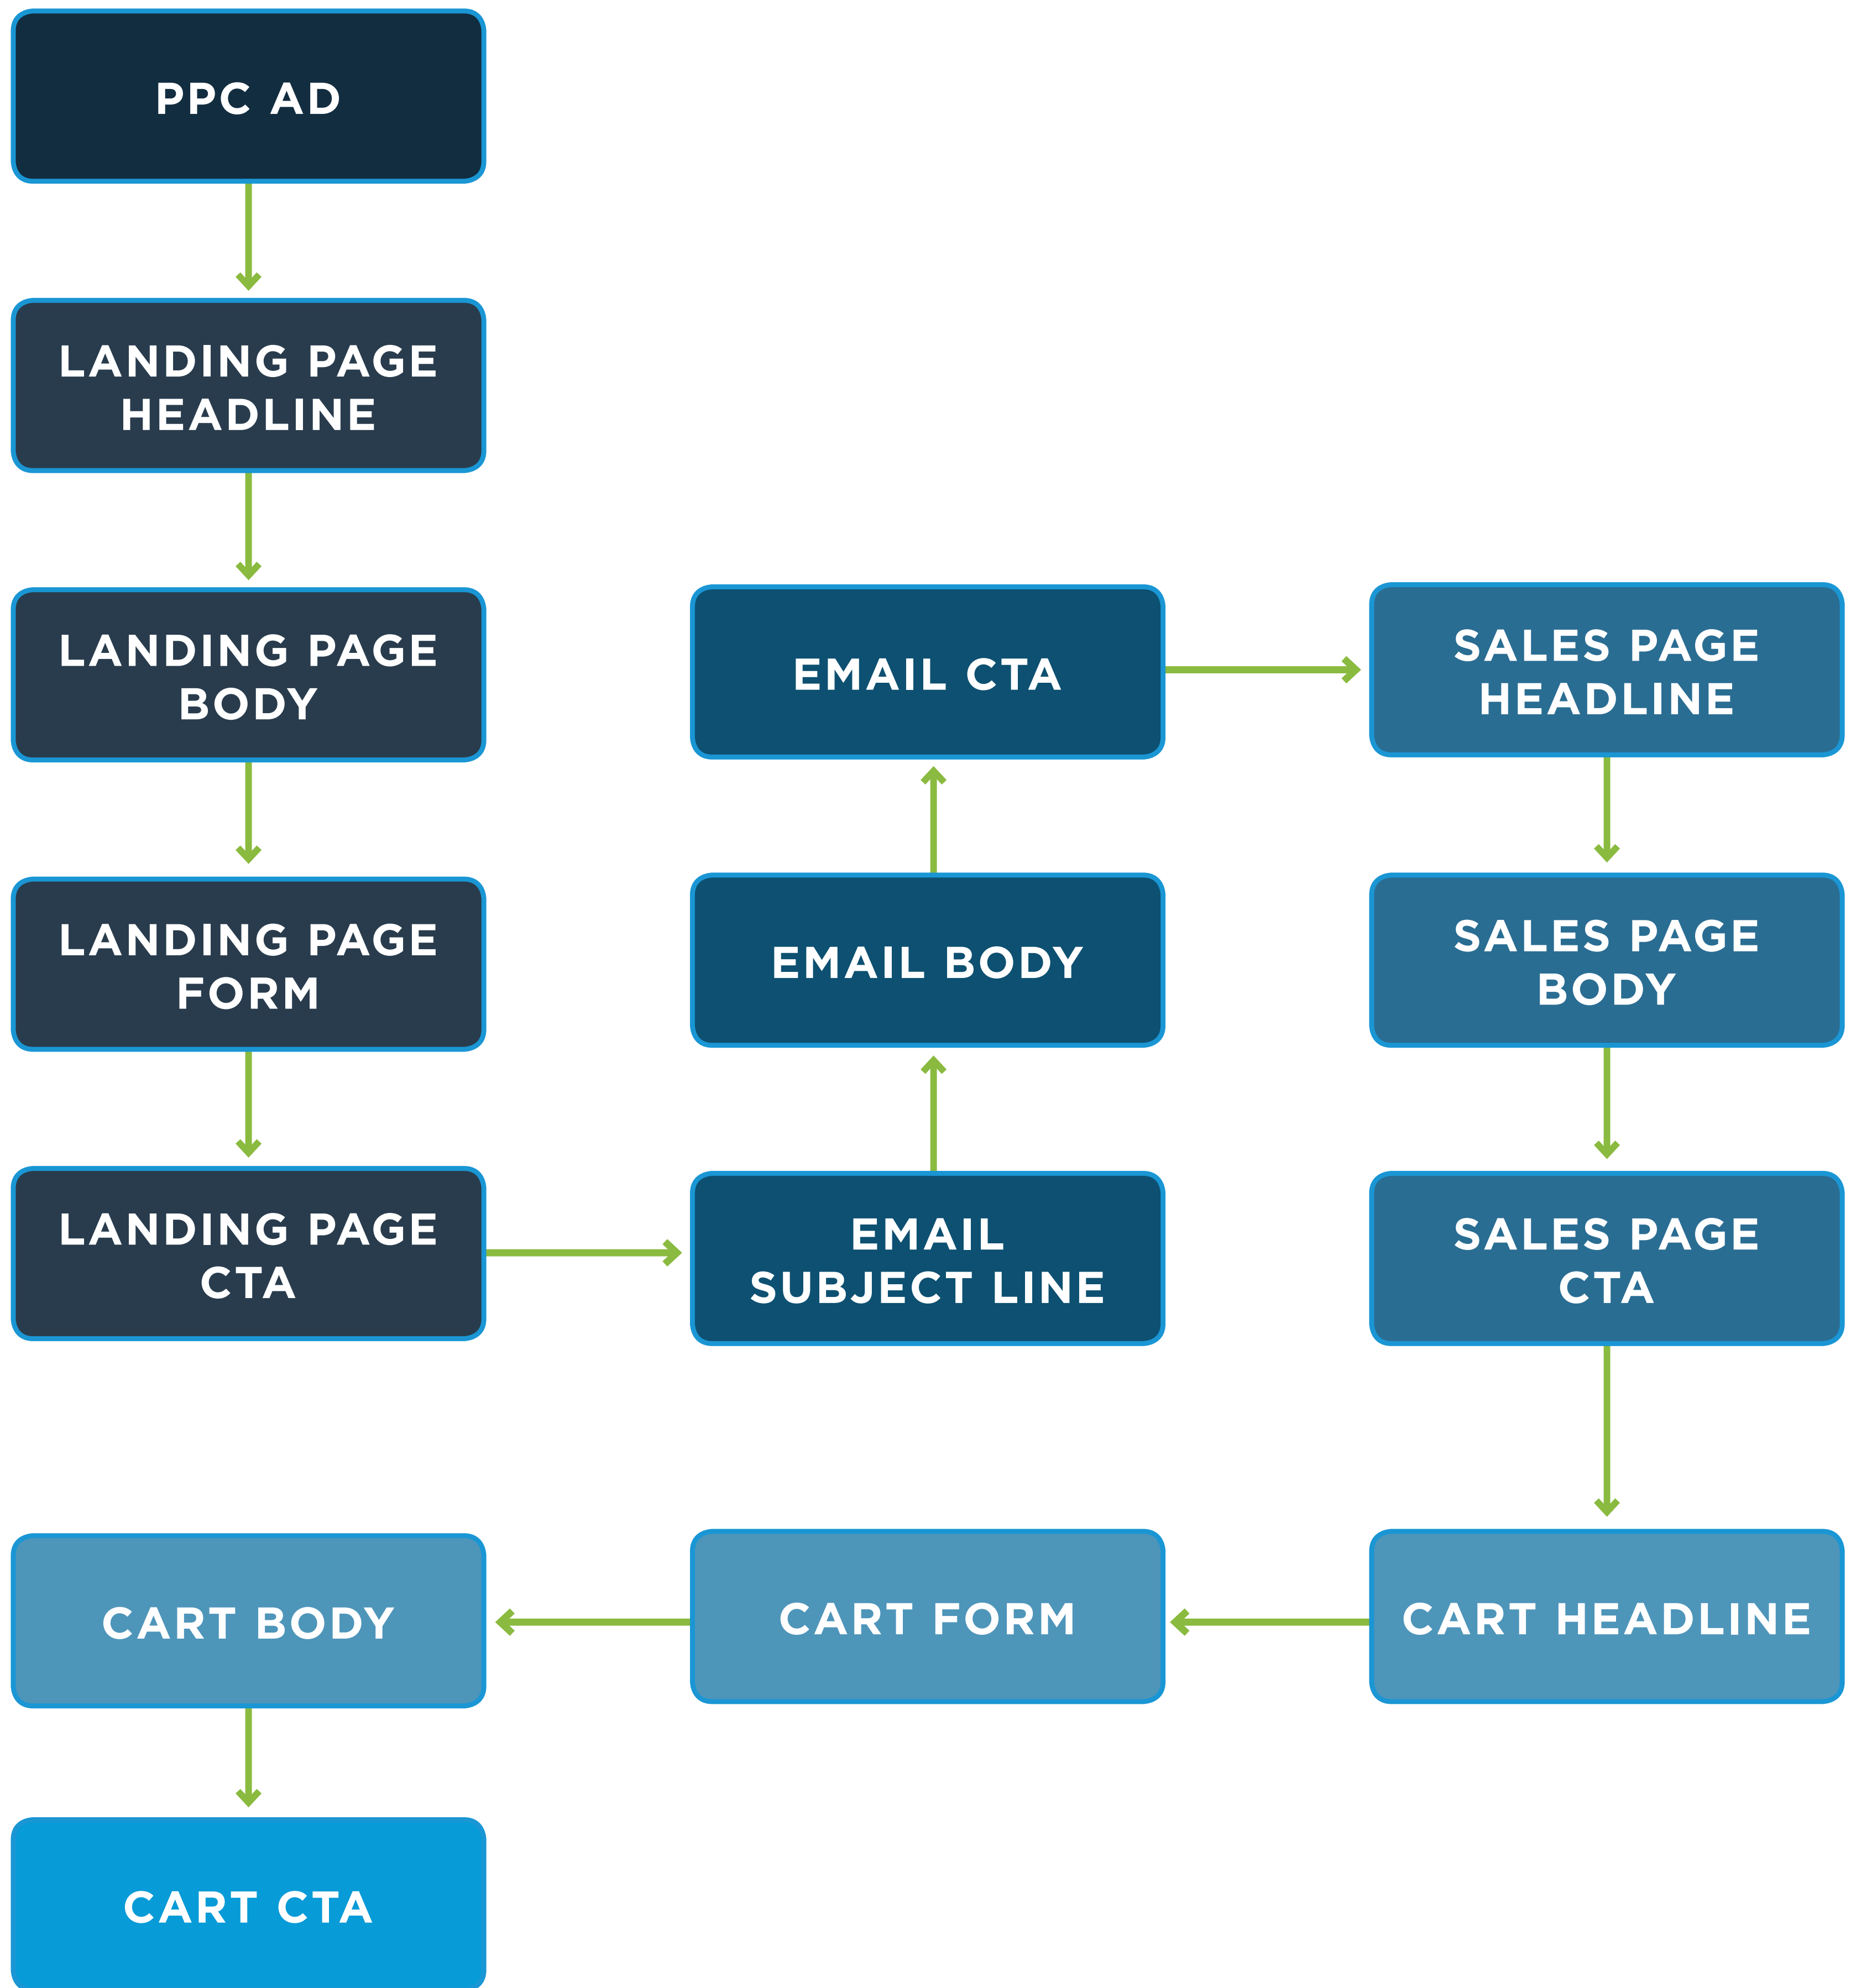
PPC AD

LANDING PAGE HEADLINE

LANDING PAGE BODY

LANDING PAGE FORM

LANDING PAGE CTA

EMAIL SUBJECT LINE

EMAIL BODY

EMAIL CTA

SALES PAGE HEADLINE

SALES PAGE BODY

SALES PAGE CTA

CART HEADLINE

CART FORM

CART BODY

CART CTA